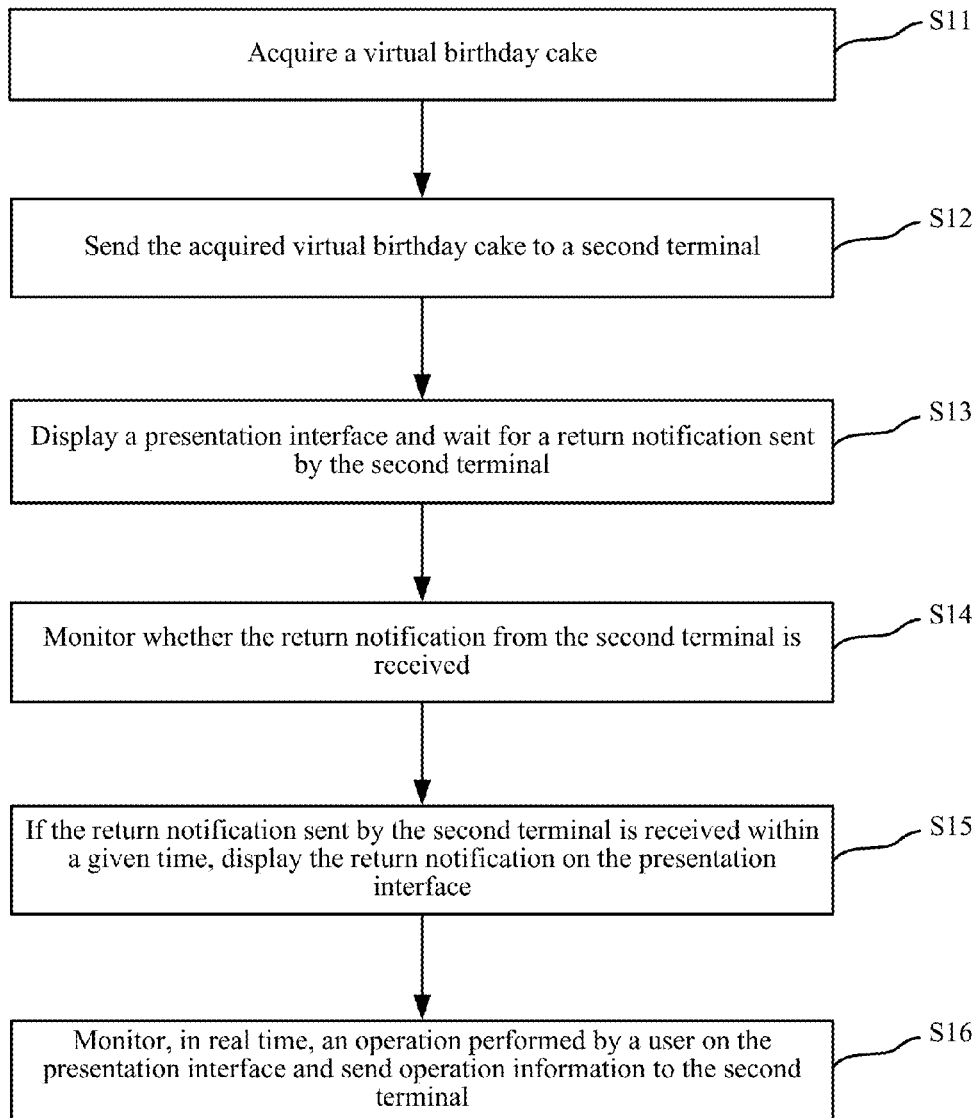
Acquire a virtual birthday cake

S11

Send the acquired virtual birthday cake to a second terminal

S12

Display a presentation interface and wait for a return notification sent by the second terminal

S13

Monitor whether the return notification from the second terminal is received

S14

If the return notification sent by the second terminal is received within a given time, display the return notification on the presentation interface

S15

Monitor, in real time, an operation performed by a user on the presentation interface and send operation information to the second terminal

S16